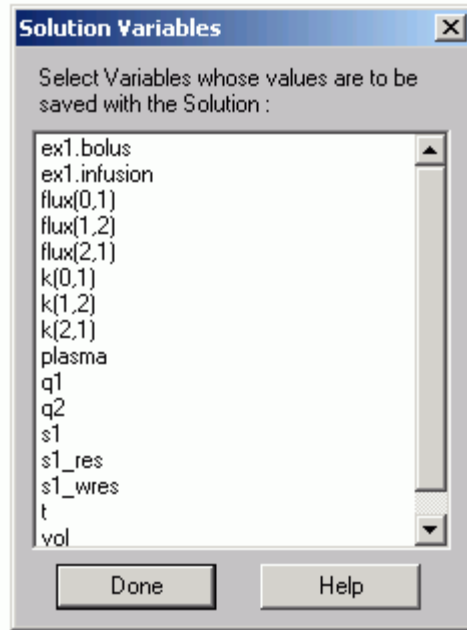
Solution Variables

Select Variables whose values are to be saved with the Solution :

ex1.bolus
ex1.infusion
flux(0,1)
flux(1,2)
flux(2,1)
k(0,1)
k(1,2)
k(2,1)
plasma
q1
q2
s1
s1_res
s1_wres
t
vol

Done

Help